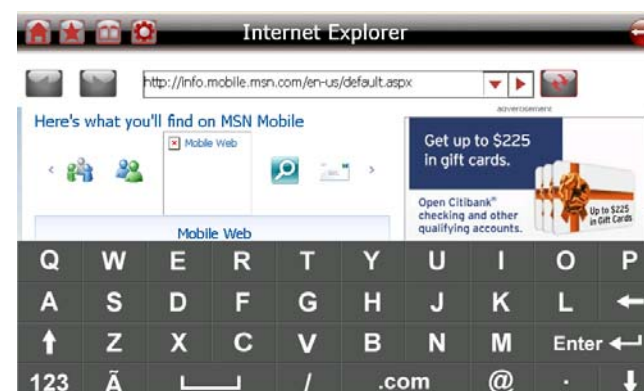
Internet Explorer

http://info.mobile.msn.com/en-us/default.aspx

advertisement

Here's what you'll find on MSN Mobile

Mobile Web

Mobile Web

Get up to $225 in gift cards.

Open Citibank® checking and other qualifying accounts.

Up to $225 in Gift Cards

Q W E R T Y U I O P
A S D F G H J K L
Z X C V B N M Enter
123 Ã / .com @ .